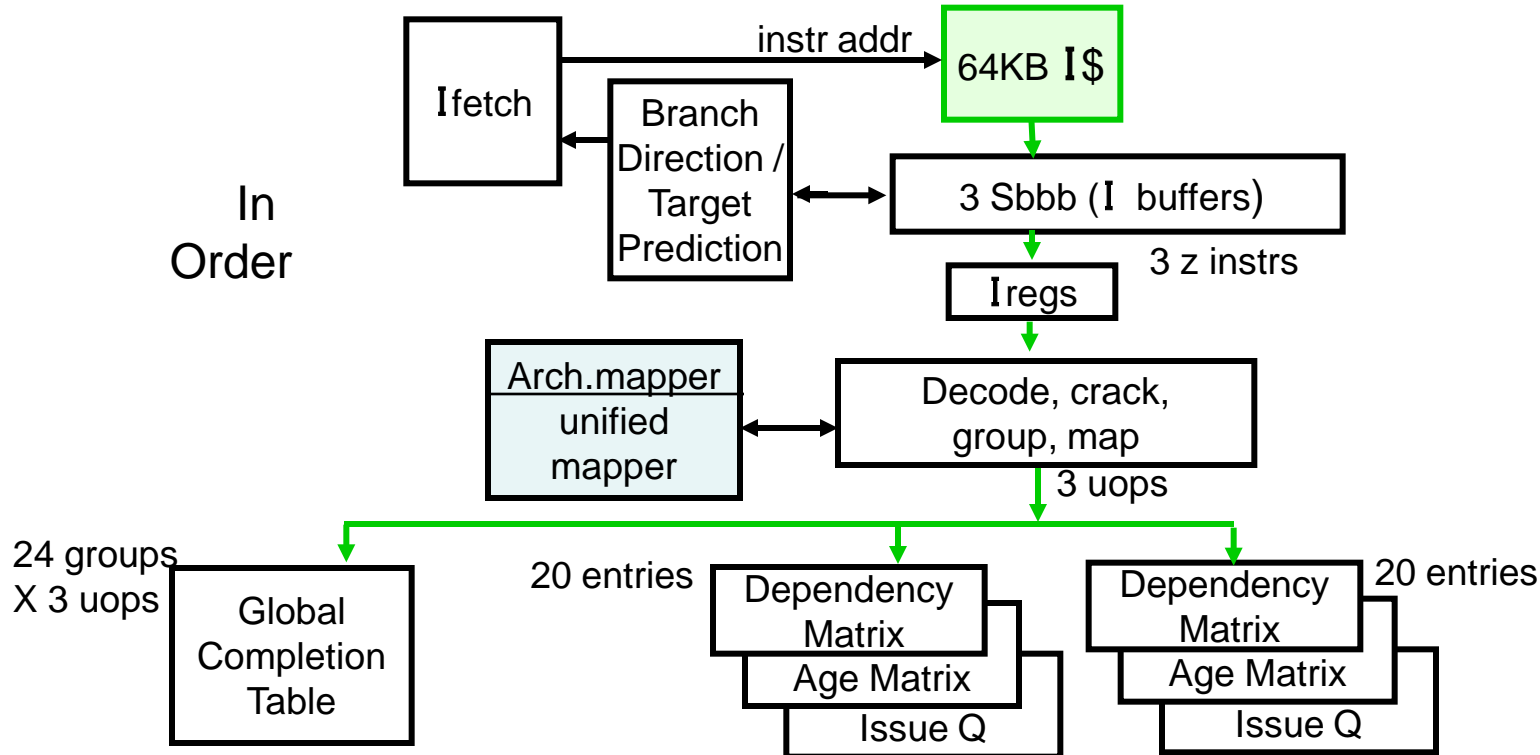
Ifetch

instr addr

64KB I$

Branch Direction / Target Prediction

In Order

3 Sbbb (I buffers)

3 z instrs

Iregs

Arch.mapper
unified mapper

Decode, crack, group, map

3 uops

24 groups X 3 uops

Global Completion Table

20 entries

Dependency Matrix

Age Matrix

Issue Q

Dependency Matrix

20 entries

Age Matrix

Issue Q